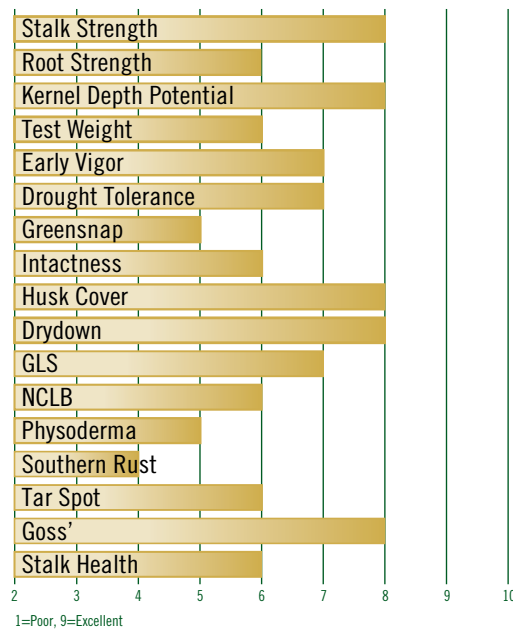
Stalk Strength
Root Strength
Kernel Depth Potential
Test Weight
Early Vigor
Drought Tolerance
Greensnap
Intactness
Husk Cover
Drydown
GLS
NCLB
Physoderma
Southern Rust
Tar Spot
Goss'
Stalk Health

2 3 4 5 6 7 8 9 10

1=Poor, 9=Excellent